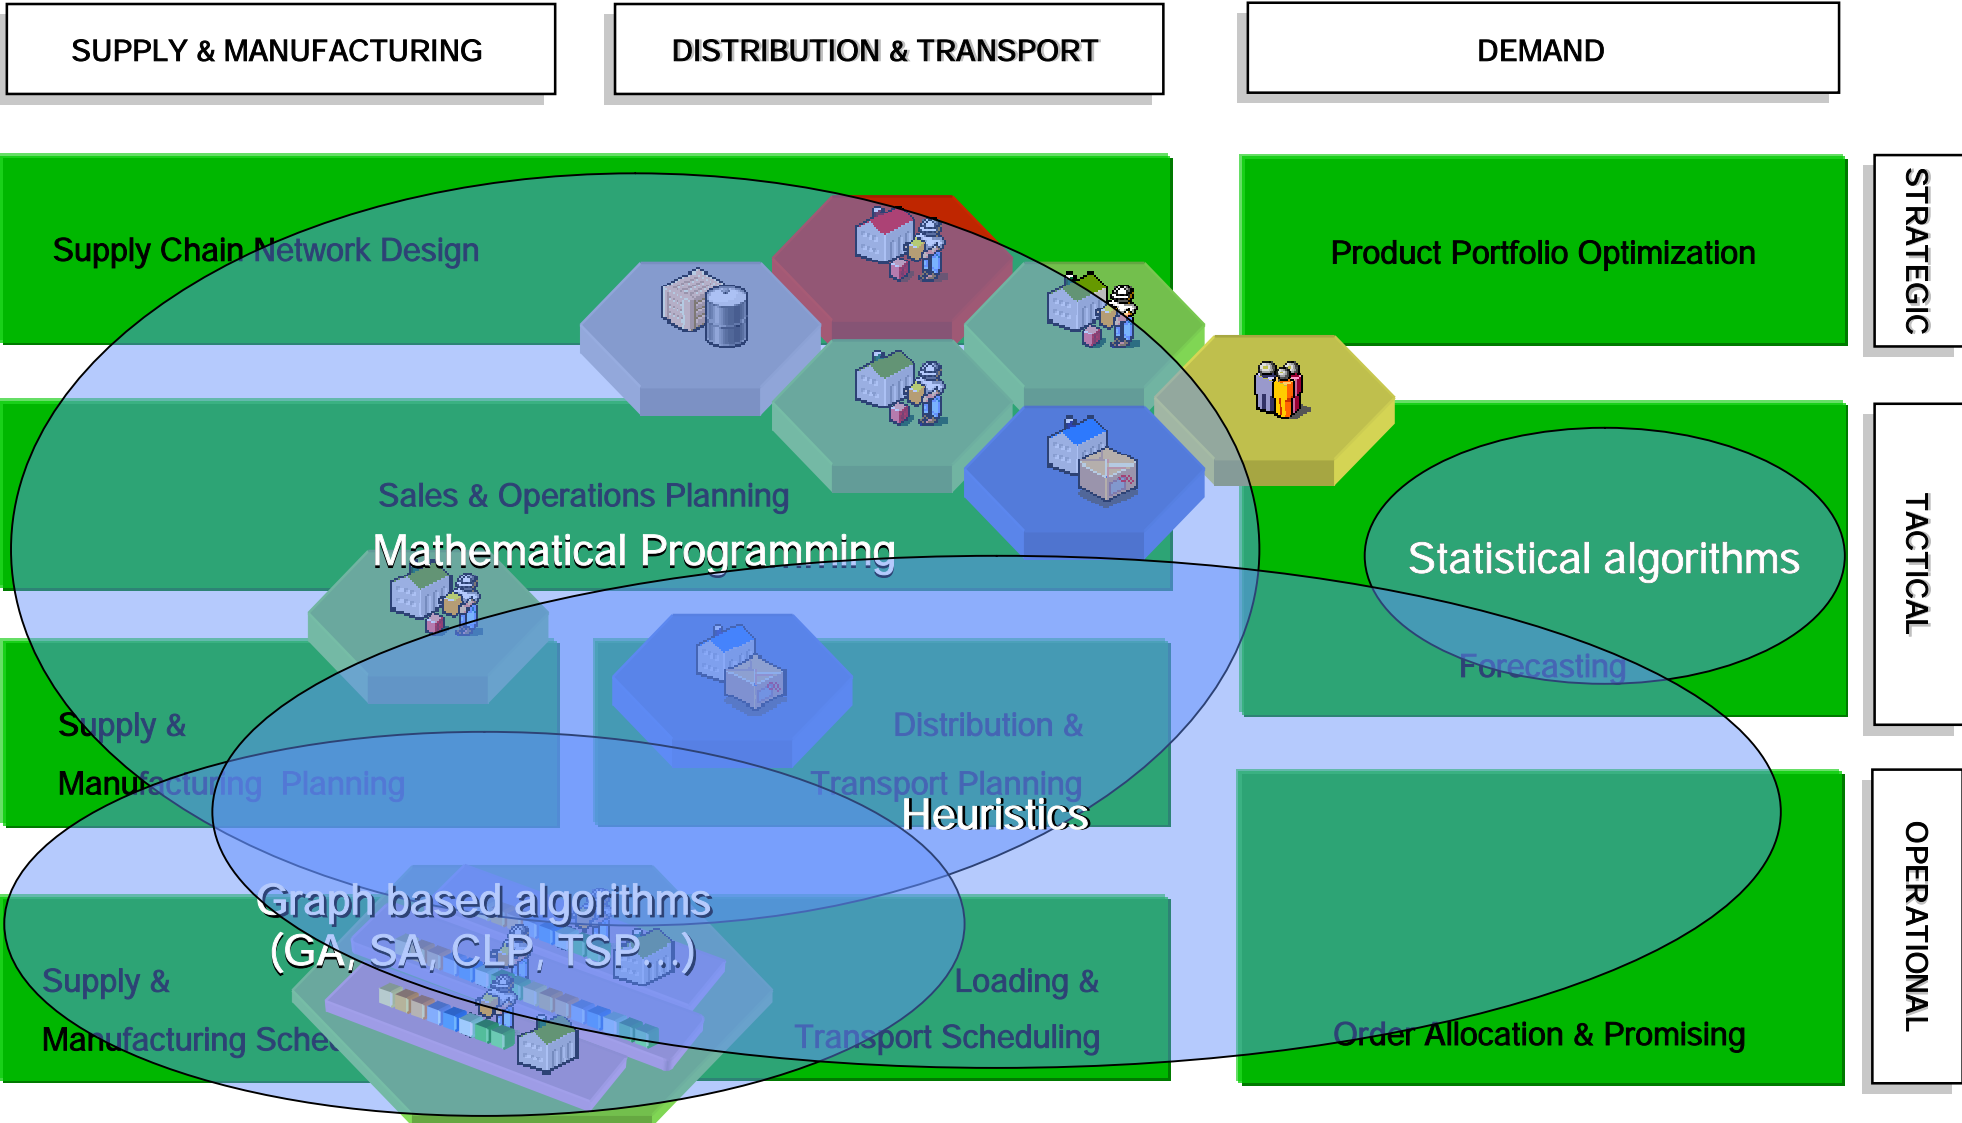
SUPPLY & MANUFACTURING

DISTRIBUTION & TRANSPORT

DEMAND

STRATEGIC

TACTICAL

OPERATIONAL

Supply Chain Network Design

Product Portfolio Optimization

Sales & Operations Planning

Mathematical Programming

Statistical algorithms

Forecasting

Supply & Manufacturing Planning

Distribution & Transport Planning

Heuristics

Graph based algorithms (GA, SA, CLP, TSP...)

Supply & Manufacturing Sche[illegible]

Loading & Transport Scheduling

Order Allocation & Promising